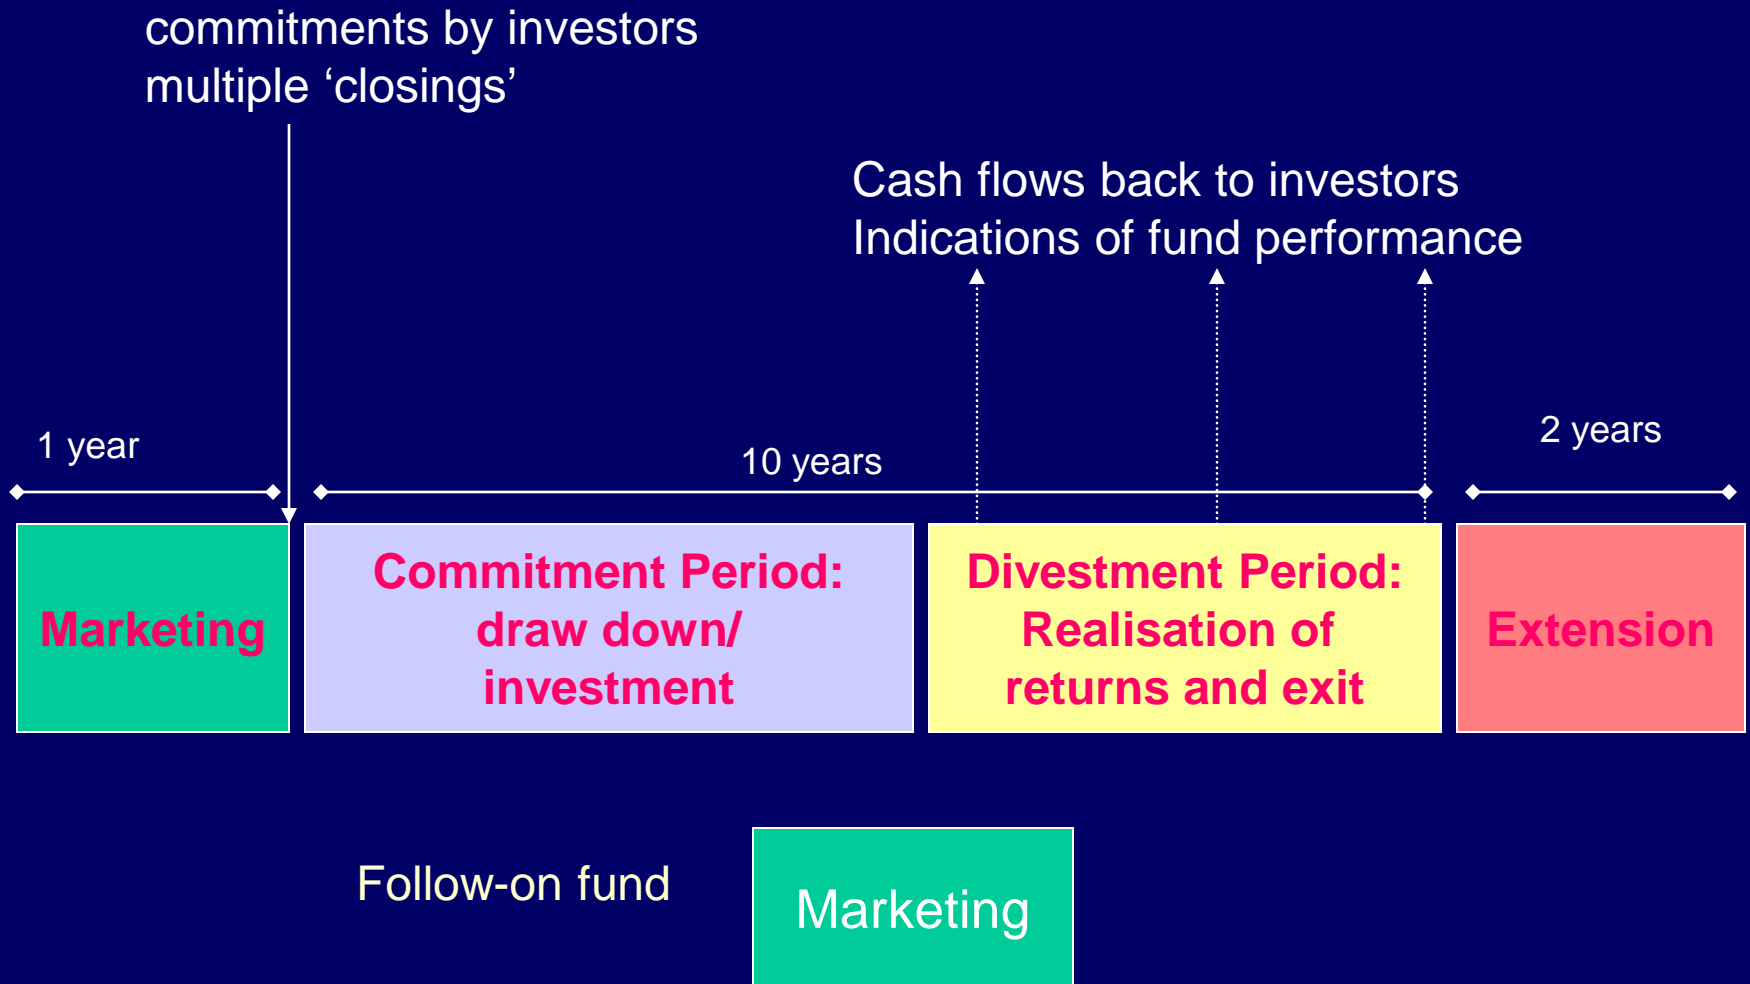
commitments by investors
multiple ‘closings’

Cash flows back to investors
Indications of fund performance

1 year

10 years

2 years

Marketing

Commitment Period: draw down/ investment

Divestment Period: Realisation of returns and exit

Extension

Follow-on fund

Marketing